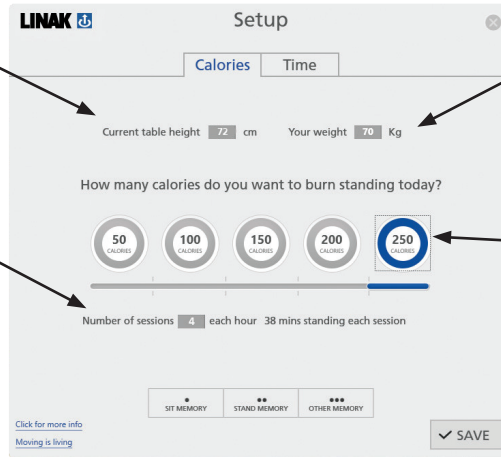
LINAK

Setup

Calories | Time

Current table height 72 cm

Your weight 70 Kg

How many calories do you want to burn standing today?

50 CALORIES

100 CALORIES

150 CALORIES

200 CALORIES

250 CALORIES

Number of sessions 4 each hour 38 mins standing each session

SIT MEMORY

STAND MEMORY

OTHER MEMORY

Click for more info

Moving is living

SAVE